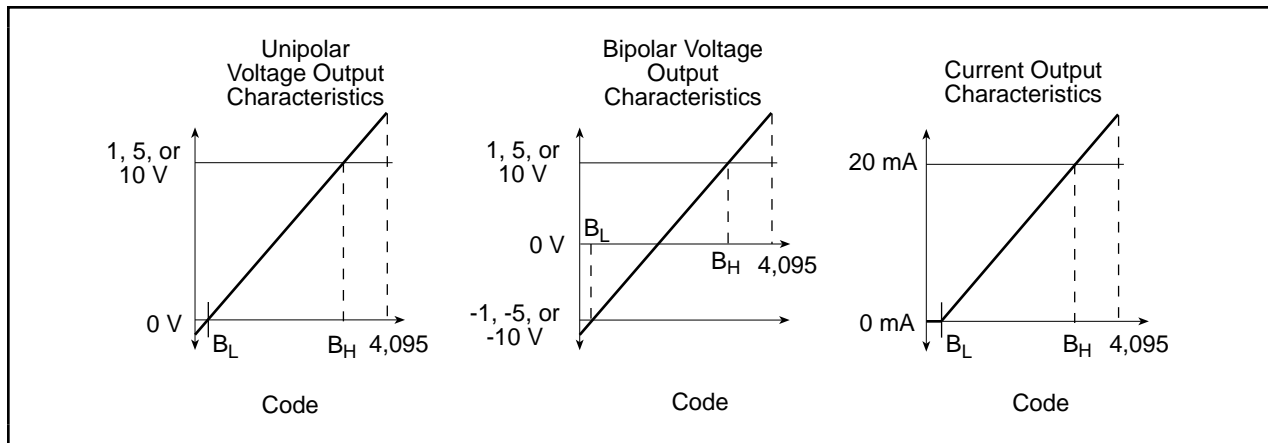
Unipolar Voltage Output Characteristics

1, 5, or 10 V

0 V

$B_L$

$B_H$

4,095

Code

Bipolar Voltage Output Characteristics

1, 5, or 10 V

$B_L$

0 V

$B_H$

4,095

-1, -5, or -10 V

Code

Current Output Characteristics

20 mA

0 mA

$B_L$

$B_H$

4,095

Code